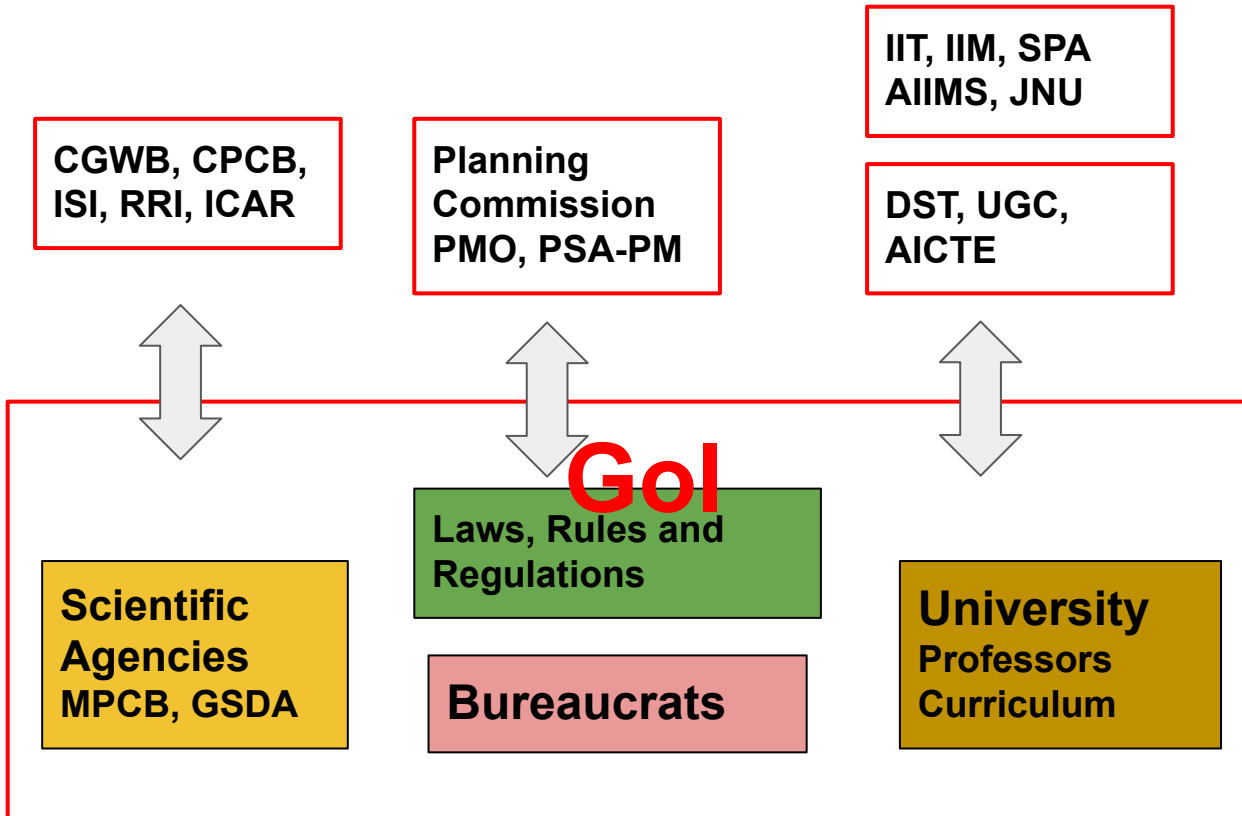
IIT, IIM, SPA
AIIMS, JNU

CGWB, CPCB,
ISI, RRI, ICAR

Planning
Commission
PMO, PSA-PM

DST, UGC,
AICTE

GoI

Laws, Rules and
Regulations

Scientific
Agencies
MPCB, GSDA

Bureaucrats

University
Professors
Curriculum